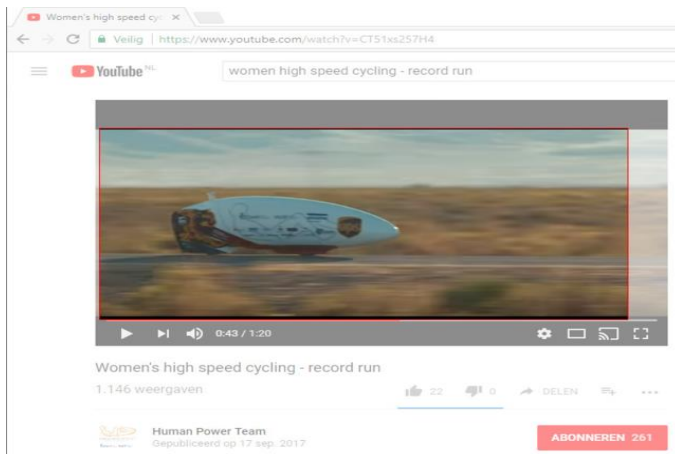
Women's high speed cyc ×

Veilig https://www.youtube.com/watch?v=CT51xs257H4

YouTube NL

women high speed cycling - record run

0:43 / 1:20

Women's high speed cycling - record run

1.146 weergaven

22 0 DELEN

Human Power Team

Gepubliceerd op 17 sep. 2017

ABONNEREN 261